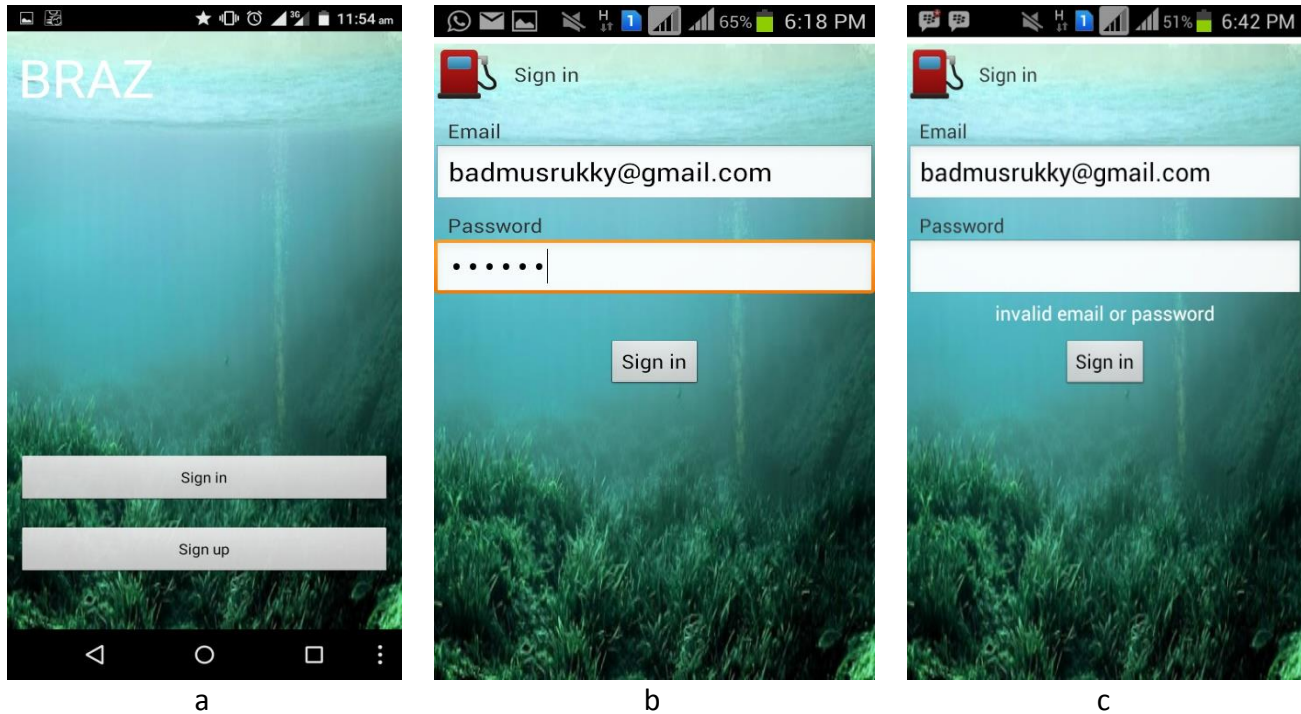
11:54 am

BRAZ

Sign in

Sign up

a

65% 6:18 PM

Sign in

Email

badmusrukky@gmail.com

Password

••••••

Sign in

b

51% 6:42 PM

Sign in

Email

badmusrukky@gmail.com

Password

invalid email or password

Sign in

c